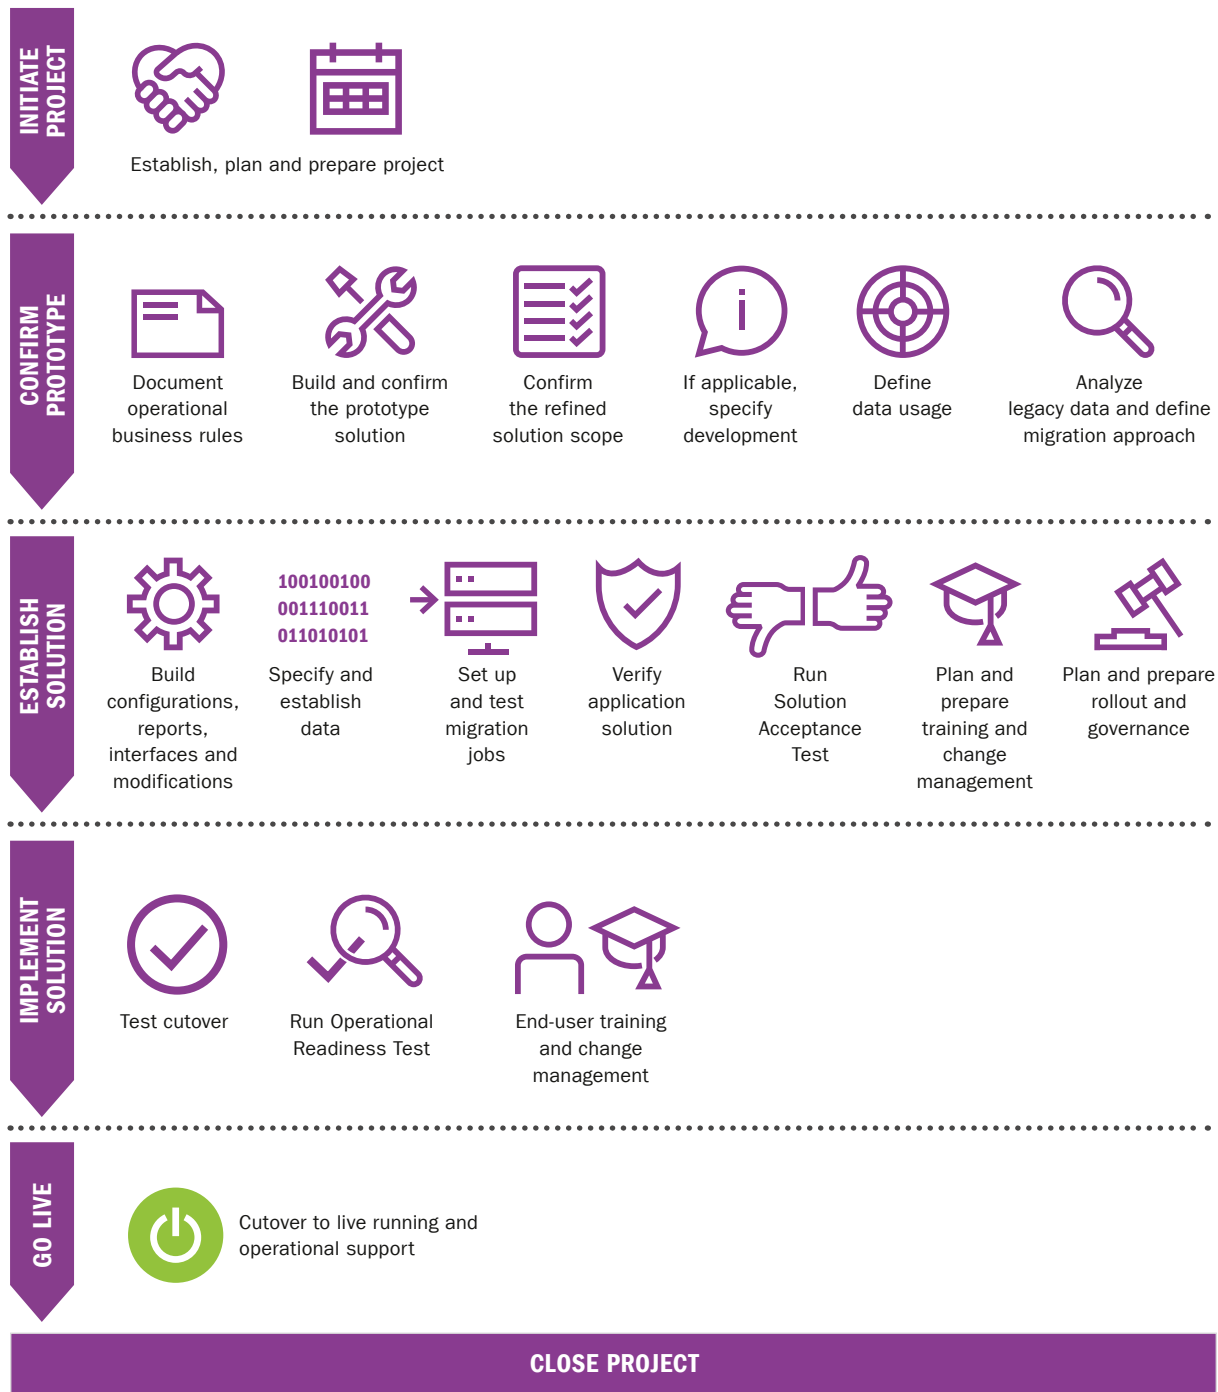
INITIATE PROJECT

Establish, plan and prepare project

CONFIRM PROTOTYPE

Document operational business rules

Build and confirm the prototype solution

Confirm the refined solution scope

If applicable, specify development

Define data usage

Analyze legacy data and define migration approach

ESTABLISH SOLUTION

Build configurations, reports, interfaces and modifications

100100100
001110011
011010101

Specify and establish data

Set up and test migration jobs

Verify application solution

Run Solution Acceptance Test

Plan and prepare training and change management

Plan and prepare rollout and governance

IMPLEMENT SOLUTION

Test cutover

Run Operational Readiness Test

End-user training and change management

GO LIVE

Cutover to live running and operational support

CLOSE PROJECT